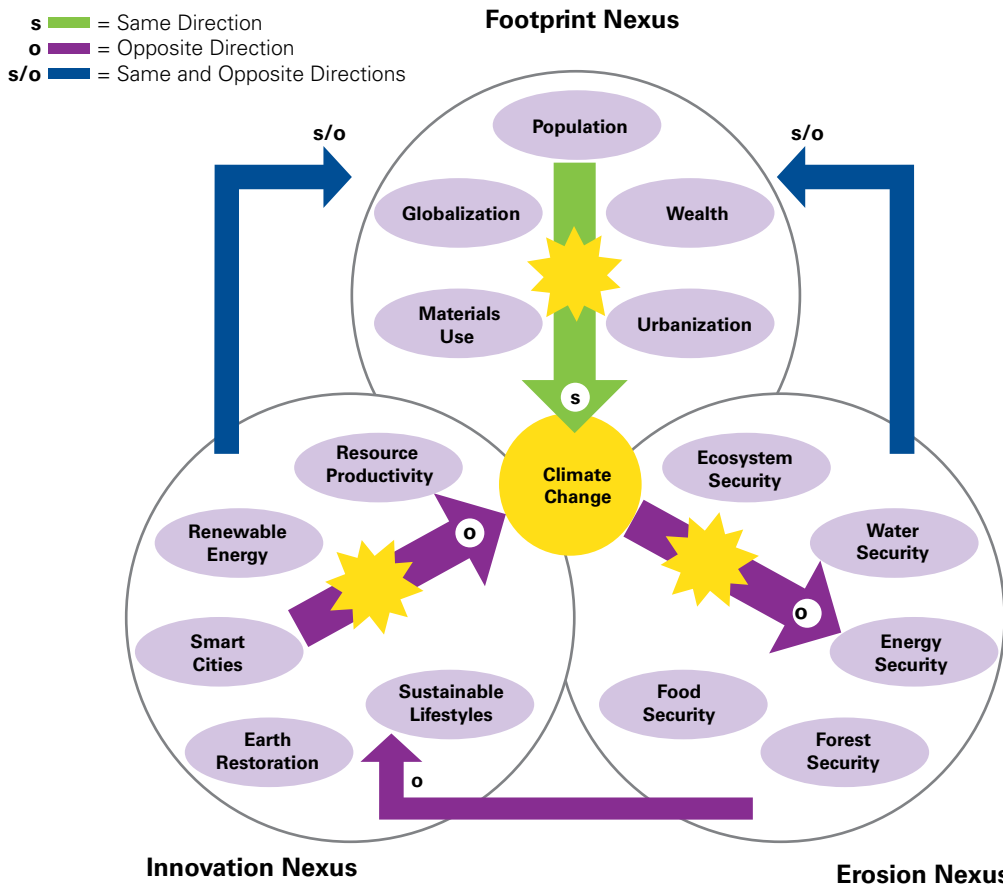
s = Same Direction
o = Opposite Direction
s/o = Same and Opposite Directions

Footprint Nexus

s/o

s/o

Population

Globalization

Wealth

Materials Use

Urbanization

s

Climate Change

Resource Productivity

Renewable Energy

o

Smart Cities

Sustainable Lifestyles

Earth Restoration

Ecosystem Security

Water Security

o

Energy Security

Food Security

Forest Security

o

Innovation Nexus

Erosion Nexus